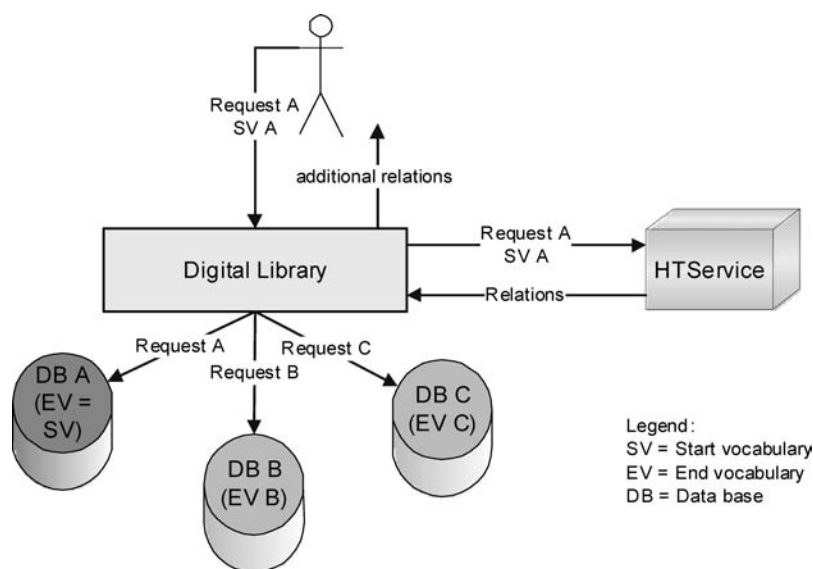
Request A
SV A

additional relations

Digital Library

Request A
SV A

HTService

Relations

Request A

Request C

Request B

DB A
(EV =
SV)

DB B
(EV B)

DB C
(EV C)

Legend:
SV = Start vocabulary
EV = End vocabulary
DB = Data base